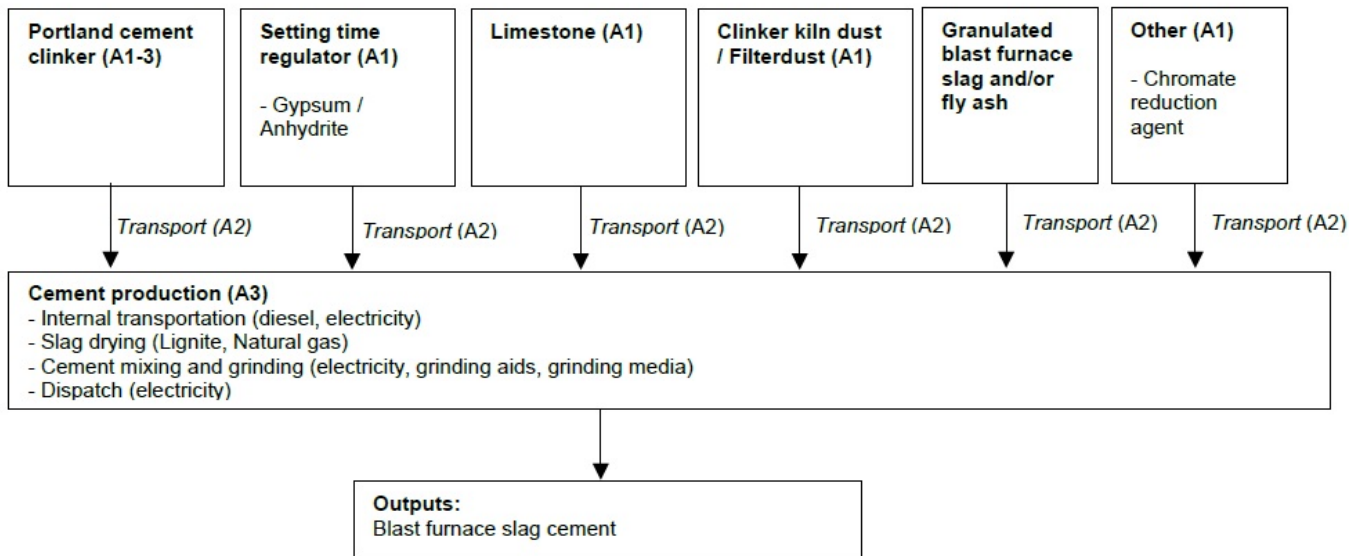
**Portland cement clinker (A1-3)**

**Setting time regulator (A1)**

- Gypsum / Anhydrite

**Limestone (A1)**

**Clinker kiln dust / Filterdust (A1)**

**Granulated blast furnace slag and/or fly ash**

**Other (A1)**

- Chromate reduction agent

*Transport (A2)*

*Transport (A2)*

*Transport (A2)*

*Transport (A2)*

*Transport (A2)*

*Transport (A2)*

**Cement production (A3)**
- Internal transportation (diesel, electricity)
- Slag drying (Lignite, Natural gas)
- Cement mixing and grinding (electricity, grinding aids, grinding media)
- Dispatch (electricity)

**Outputs:**
Blast furnace slag cement